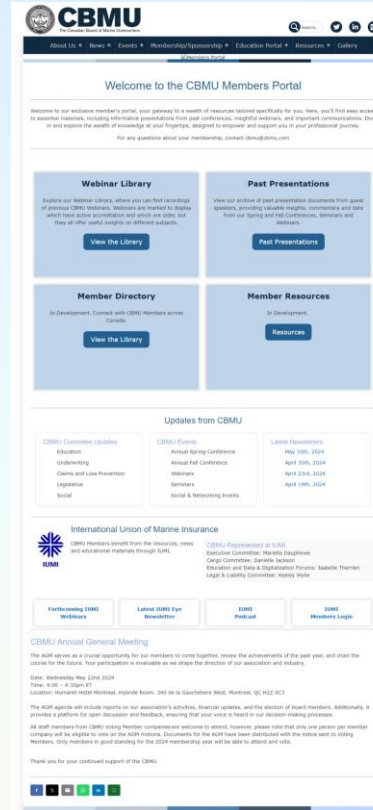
CBMU
The Canadian Board of Marine Underwriters

Search...

About Us + News + Events + Membership/Sponsorship + Education Portal + Resources + Gallery

Members Portal

Welcome to the CBMU Members Portal

Welcome to our exclusive member's portal, your gateway to a wealth of resources tailored specifically for you. Here, you'll find easy access to essential materials, including informative presentations from past conferences, insightful webinars, and important communications. Dive in and explore the wealth of knowledge at your fingertips, designed to empower and support you in your professional journey.

For any questions about your membership, contact cbmu@cbmu.com

Webinar Library

Explore our Webinar Library, where you can find recordings of previous CBMU Webinars. Webinars are marked to display which have active accreditation and which are older, but they all offer useful insights on different subjects.

View the Library

Past Presentations

View our archive of past presentation documents from guest speakers, providing valuable insights, commentary and data from our Spring and Fall Conferences, Seminars and Webinars.

Past Presentations

Member Directory

In Development. Connect with CBMU Members across Canada.

View the Library

Member Resources

In Development.

Resources

Updates from CBMU

CBMU Committee Updates
Education
Underwriting
Claims and Loss Prevention
Legislative
Social

CBMU Events
Annual Spring Conference
Annual Fall Conference
Webinars
Seminars
Social & Networking Events

Latest Newsletters
May 10th, 2024
April 30th, 2024
April 23rd, 2024
April 19th, 2024

International Union of Marine Insurance

IUMI

CBMU Members benefit from the resources, news and educational materials through IUMI.

CBMU Represented at IUMI
Executive Committee: Marielle Dauphinee
Cargo Committee: Danielle Jackson
Education and Data & Digitalization Forums: Isabelle Therrien
Legal & Liability Committee: Keeley Wolfe

Forthcoming IUMI Webinars

Latest IUMI Eye Newsletter

IUMI Podcast

IUMI Members Login

CBMU Annual General Meeting

The AGM serves as a crucial opportunity for our members to come together, review the achievements of the past year, and chart the course for the future. Your participation is invaluable as we shape the direction of our association and industry.

Date: Wednesday May 22nd 2024
Time: 4:00 - 4:30pm ET
Location: Humaniti Hotel Montreal, Hybride Room, 340 de la Gauchetiere West, Montreal, QC H2Z 0C3

The AGM agenda will include reports on our association's activities, financial updates, and the election of board members. Additionally, it provides a platform for open discussion and feedback, ensuring that your voice is heard in our decision-making processes.

All staff members from CBMU Voting Member companies are welcome to attend, however, please note that only one person per member company will be eligible to vote on the AGM motions. Documents for the AGM have been distributed with the notice sent to Voting Members. Only members in good standing for the 2024 membership year will be able to attend and vote.

Thank you for your continued support of the CBMU.